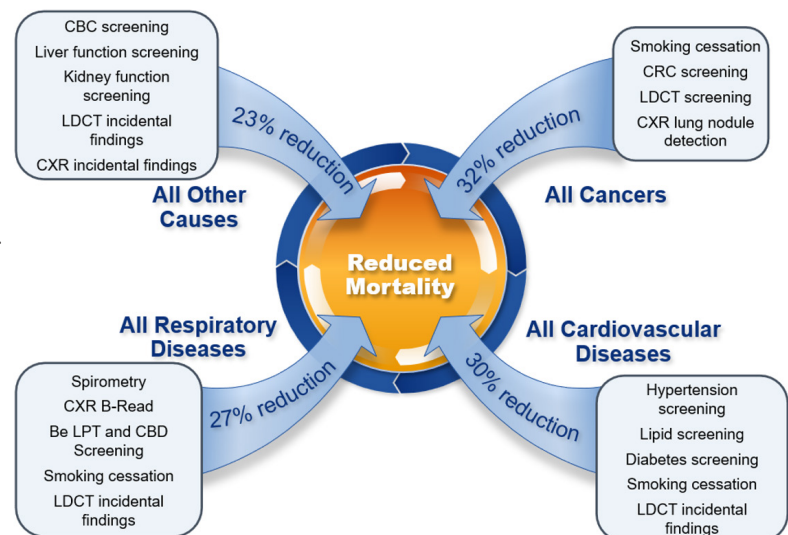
CBC screening
Liver function screening
Kidney function screening
LDCT incidental findings
CXR incidental findings

23% reduction

All Other Causes

Smoking cessation
CRC screening
LDCT screening
CXR lung nodule detection

32% reduction

All Cancers

Reduced Mortality

All Respiratory Diseases

All Cardiovascular Diseases

Spirometry
CXR B-Read
Be LPT and CBD Screening
Smoking cessation
LDCT incidental findings

27% reduction

30% reduction

Hypertension screening
Lipid screening
Diabetes screening
Smoking cessation
LDCT incidental findings